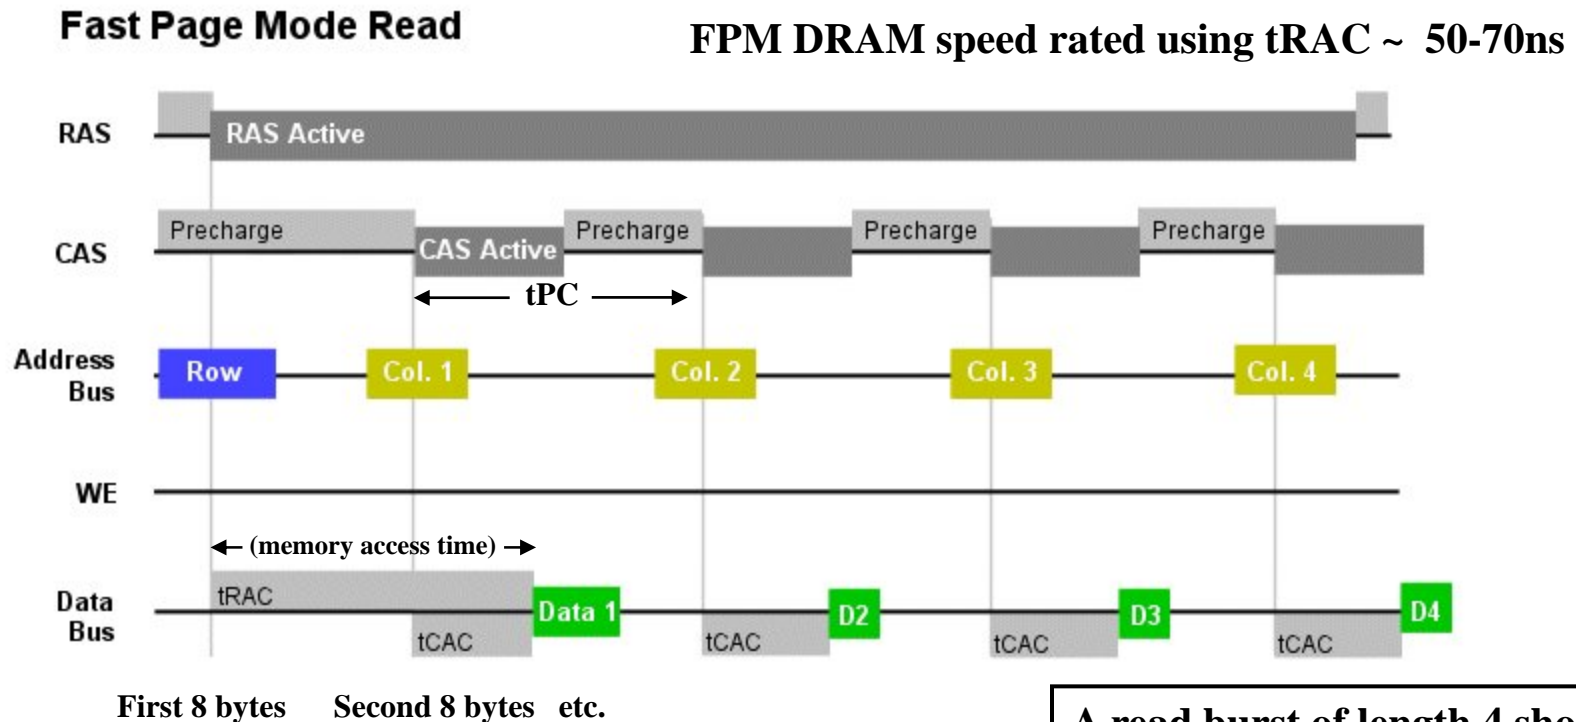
Fast Page Mode Read

FPM DRAM speed rated using tRAC ~ 50-70ns

RAS
RAS Active

CAS
Precharge
CAS Active
Precharge
Precharge
Precharge
tPC

Address Bus
Row
Col. 1
Col. 2
Col. 3
Col. 4

WE

(memory access time)

Data Bus
tRAC
Data 1
D2
D3
D4
tCAC
tCAC
tCAC
tCAC

First 8 bytes Second 8 bytes etc.

A read burst of length 4 sho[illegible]